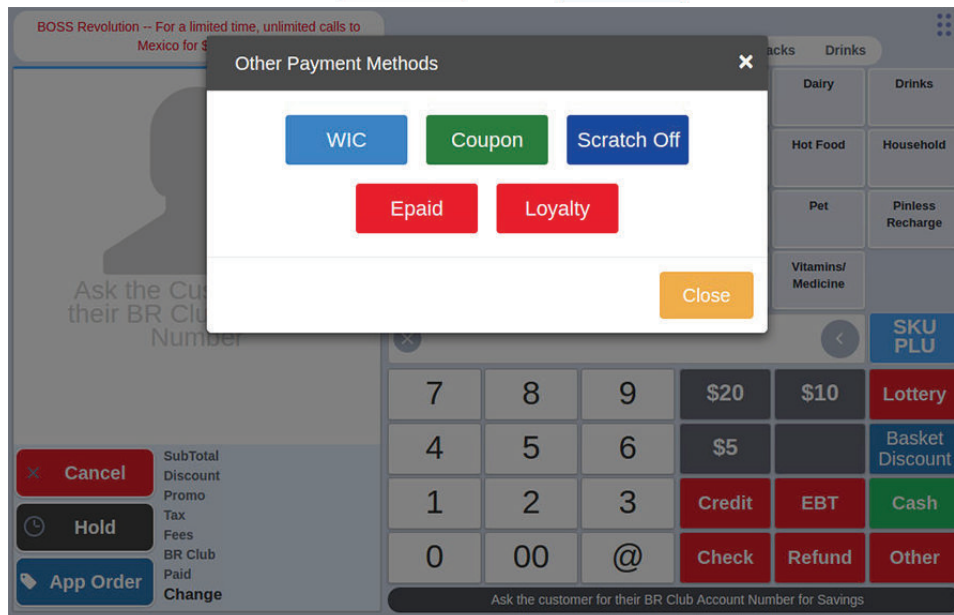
BOSS Revolution -- For a limited time, unlimited calls to Mexico for $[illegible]

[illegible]acks Drinks

Other Payment Methods ×

WIC Coupon Scratch Off

Epaid Loyalty

Close

Dairy Drinks

Hot Food Household

Pet Pinless Recharge

Vitamins/ Medicine

Ask the Cus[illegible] their BR Clu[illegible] Number

SKU PLU

7 8 9 $20 $10 Lottery

4 5 6 $5 Basket Discount

1 2 3 Credit EBT Cash

0 00 @ Check Refund Other

Cancel

Hold

App Order

SubTotal
Discount
Promo
Tax
Fees
BR Club
Paid
Change

Ask the customer for their BR Club Account Number for Savings